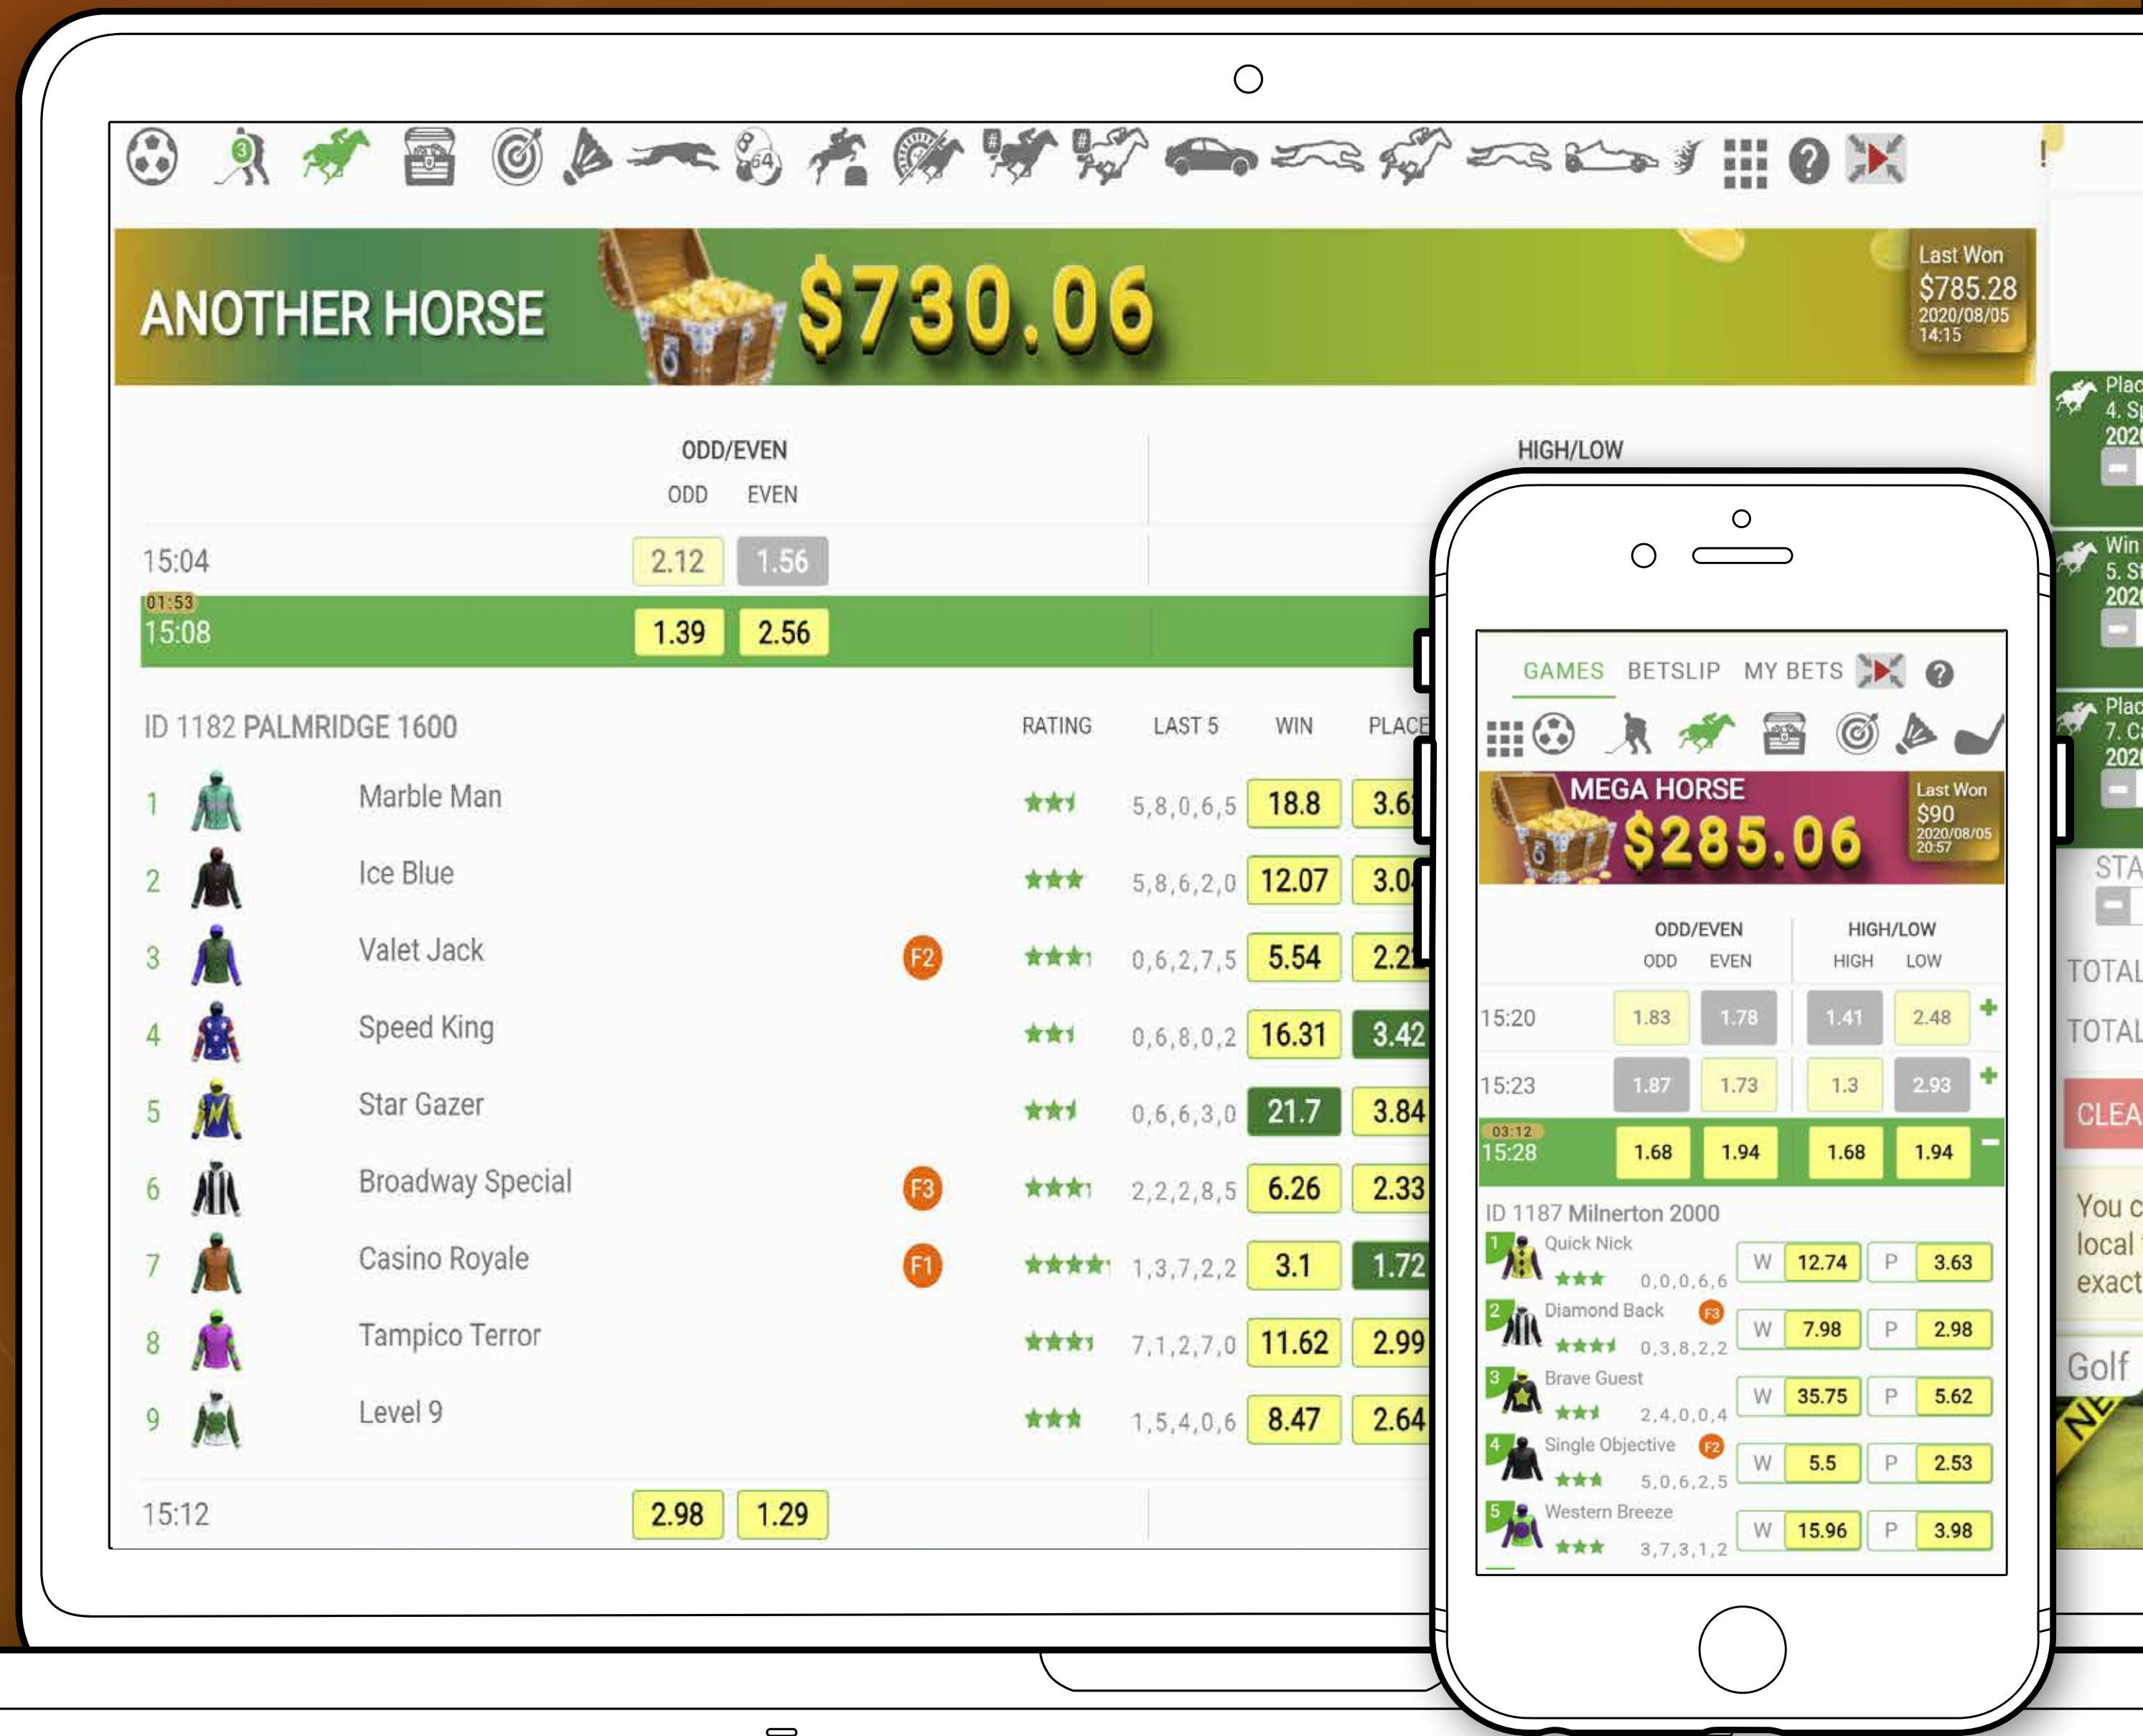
ANOTHER HORSE $730.06

Last Won $785.28 2020/08/05 14:15

ODD/EVEN
ODD EVEN

HIGH/LOW

15:04 2.12 1.56
01:53
15:08 1.39 2.56

ID 1182 PALMRIDGE 1600

| | | | RATING | LAST 5 | WIN | PLACE |
|---|---|---|---|---|---|---|
| 1 | Marble Man | | | 5,8,0,6,5 | 18.8 | 3.6 |
| 2 | Ice Blue | | | 5,8,6,2,0 | 12.07 | 3.0 |
| 3 | Valet Jack | F2 | | 0,6,2,7,5 | 5.54 | 2.2 |
| 4 | Speed King | | | 0,6,8,0,2 | 16.31 | 3.42 |
| 5 | Star Gazer | | | 0,6,6,3,0 | 21.7 | 3.84 |
| 6 | Broadway Special | F3 | | 2,2,2,8,5 | 6.26 | 2.33 |
| 7 | Casino Royale | F1 | | 1,3,7,2,2 | 3.1 | 1.72 |
| 8 | Tampico Terror | | | 7,1,2,7,0 | 11.62 | 2.99 |
| 9 | Level 9 | | | 1,5,4,0,6 | 8.47 | 2.64 |

15:12 2.98 1.29

Plac 4. Sp 202
Win 5. St 202
Plac 7. C 202
STA
TOTAL
TOTAL
CLEA
You c local exact
Golf

GAMES BETSLIP MY BETS

MEGA HORSE $285.06
Last Won $90 2020/08/05 20:57

ODD/EVEN HIGH/LOW
ODD EVEN HIGH LOW
15:20 1.83 1.78 1.41 2.48
15:23 1.87 1.73 1.3 2.93
03:12
15:28 1.68 1.94 1.68 1.94

ID 1187 Milnerton 2000
1 Quick Nick 0,0,0,6,6 W 12.74 P 3.63
2 Diamond Back F3 0,3,8,2,2 W 7.98 P 2.98
3 Brave Guest 2,4,0,0,4 W 35.75 P 5.62
4 Single Objective F2 5,0,6,2,5 W 5.5 P 2.53
5 Western Breeze 3,7,3,1,2 W 15.96 P 3.98